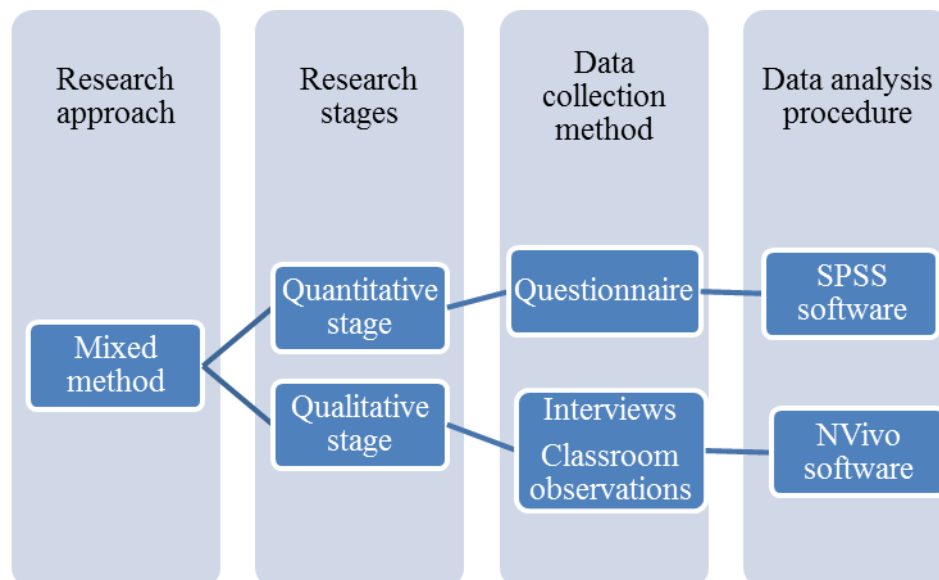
Research approach

Research stages

Data collection method

Data analysis procedure

Mixed method

Quantitative stage

Qualitative stage

Questionnaire

Interviews

Classroom observations

SPSS software

NVivo software